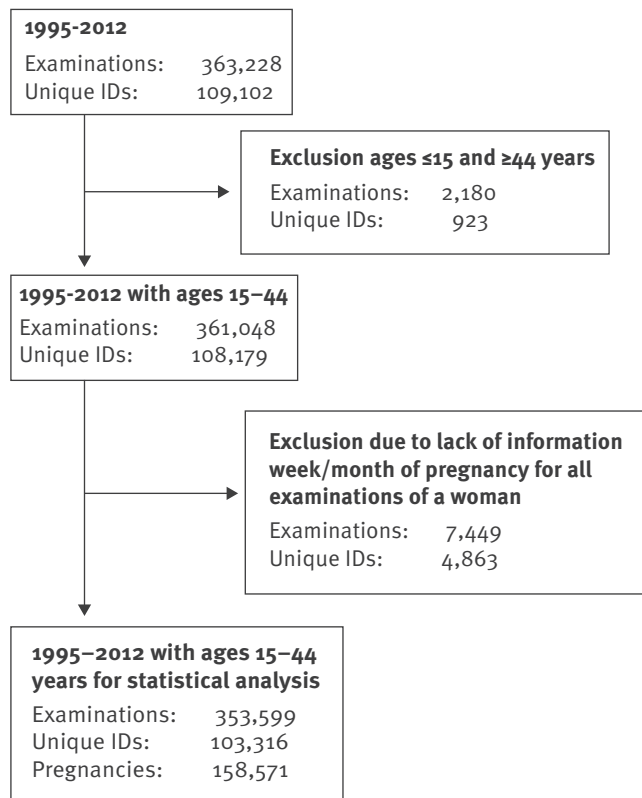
**1995-2012**
Examinations: 363,228
Unique IDs: 109,102

**Exclusion ages ≤15 and ≥44 years**
Examinations: 2,180
Unique IDs: 923

**1995-2012 with ages 15–44**
Examinations: 361,048
Unique IDs: 108,179

**Exclusion due to lack of information week/month of pregnancy for all examinations of a woman**
Examinations: 7,449
Unique IDs: 4,863

**1995–2012 with ages 15–44 years for statistical analysis**
Examinations: 353,599
Unique IDs: 103,316
Pregnancies: 158,571